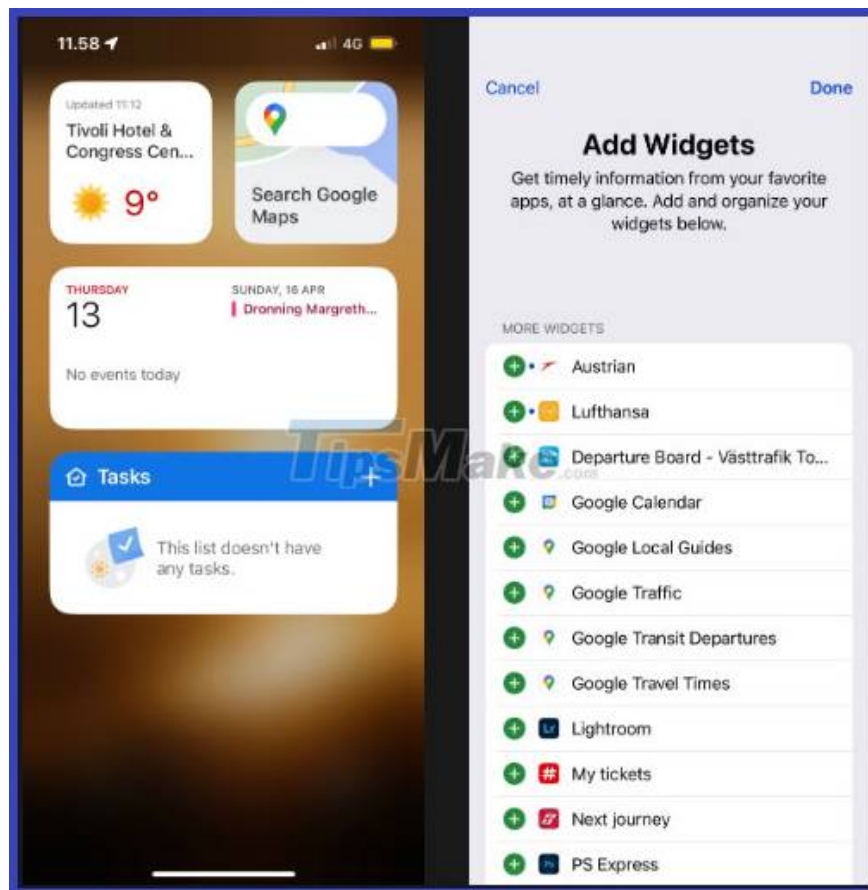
11.58

4G

Updated 11:12

Tivoli Hotel & Congress Cen...

9°

Search Google Maps

THURSDAY

13

SUNDAY, 16 APR

Dronning Margreth...

No events today

Tasks

+

This list doesn't have any tasks.

Cancel

Done

Add Widgets

Get timely information from your favorite apps, at a glance. Add and organize your widgets below.

MORE WIDGETS

Austrian

Lufthansa

Departure Board - Västtrafik To...

Google Calendar

Google Local Guides

Google Traffic

Google Transit Departures

Google Travel Times

Lightroom

My tickets

Next journey

PS Express

TipsMake.com